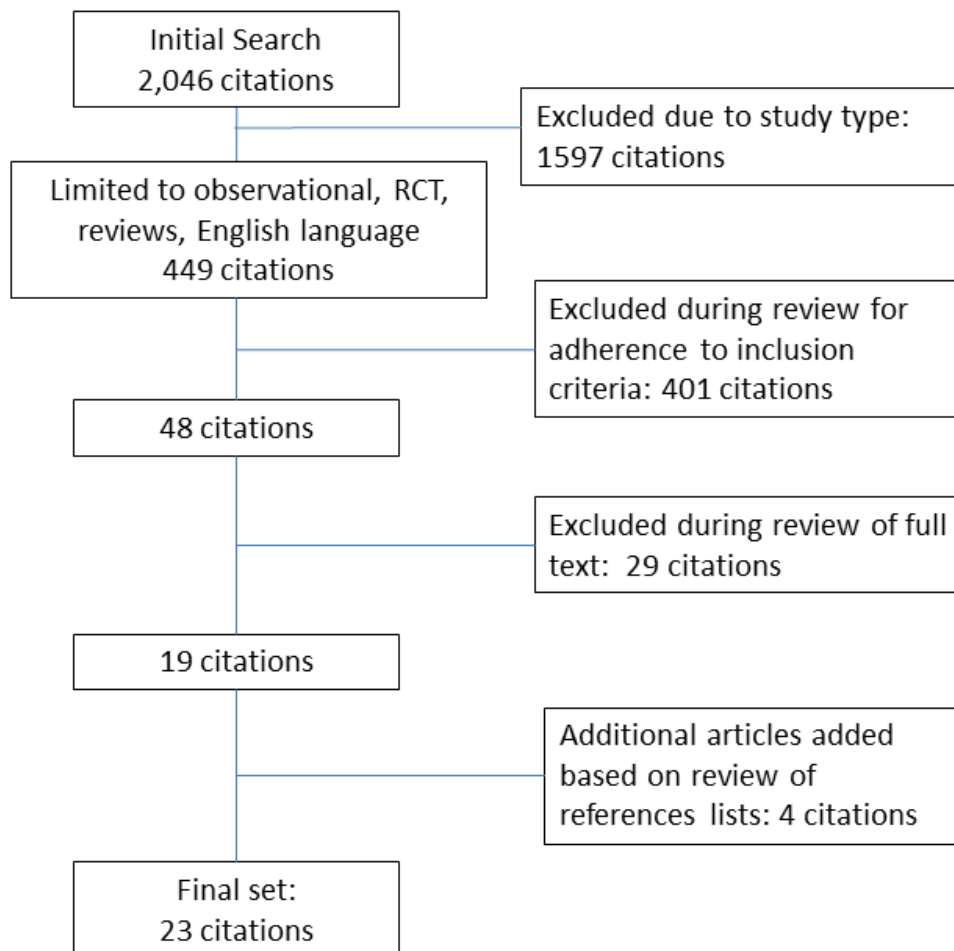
Initial Search
2,046 citations

Excluded due to study type:
1597 citations

Limited to observational, RCT, reviews, English language
449 citations

Excluded during review for adherence to inclusion criteria: 401 citations

48 citations

Excluded during review of full text: 29 citations

19 citations

Additional articles added based on review of references lists: 4 citations

Final set:
23 citations